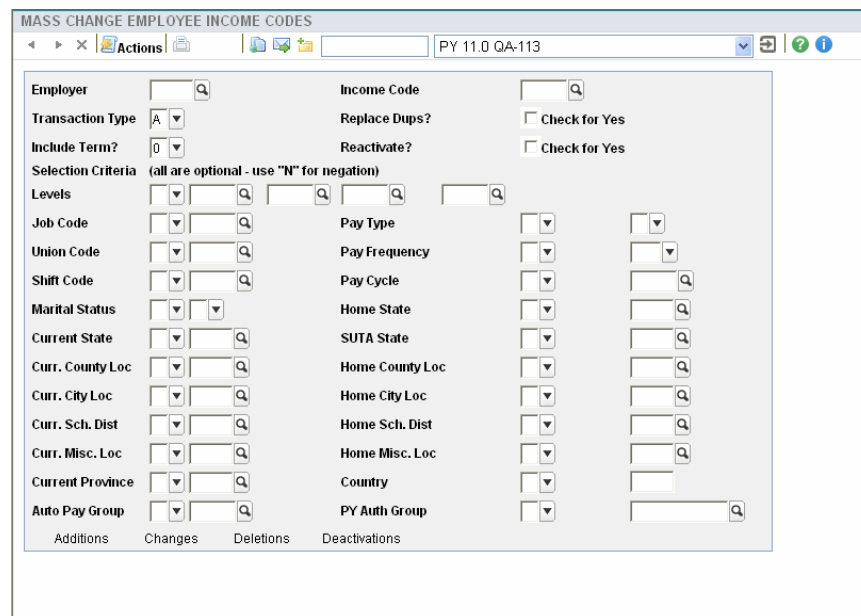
MASS CHANGE EMPLOYEE INCOME CODES

Actions

PY 11.0 QA-113

Employer

Income Code

Transaction Type A

Replace Dups? Check for Yes

Include Term? 0

Reactivate? Check for Yes

Selection Criteria (all are optional - use "N" for negation)

Levels

Job Code

Pay Type

Union Code

Pay Frequency

Shift Code

Pay Cycle

Marital Status

Home State

Current State

SUTA State

Curr. County Loc

Home County Loc

Curr. City Loc

Home City Loc

Curr. Sch. Dist

Home Sch. Dist

Curr. Misc. Loc

Home Misc. Loc

Current Province

Country

Auto Pay Group

PY Auth Group

Additions Changes Deletions Deactivations